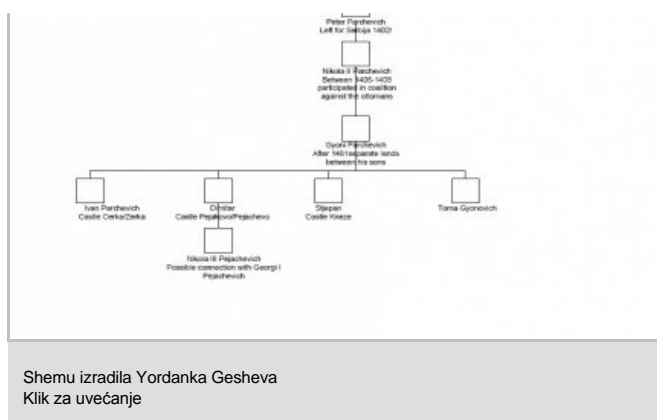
Peter Parchevich
Left for Serbija 1402?

Nikola II Parchevich
Between 1405-1408
participated in coalition
against the ottomans

Gyuro Parchevich
After 1401 separate lands
between his sons

Ivan Parchevich
Castle Cerka/Zerka

Dimitar
Castle Pejakovo/Pejachevo

Stjepan
Castle Kneze

Toma Gyurovich

Nikola III Pejachevich
Possible connection with Georgi I
Pejachevich

Shemu izradila Yordanka Gesheva
Klik za uvećanje